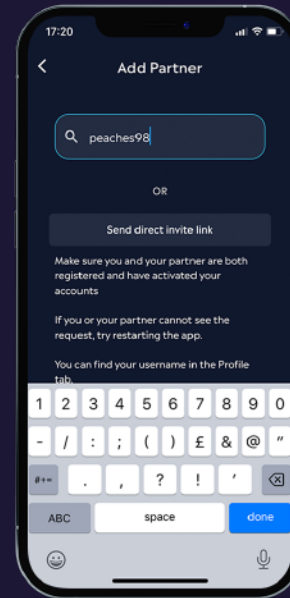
17:20

Add Partner

peaches98

OR

Send direct invite link

Make sure you and your partner are both registered and have activated your accounts

If you or your partner cannot see the request, try restarting the app.

You can find your username in the Profile tab.

1 2 3 4 5 6 7 8 9 0
- / : ; ( ) £ & @ "
#+= . , ? ! '
ABC space done